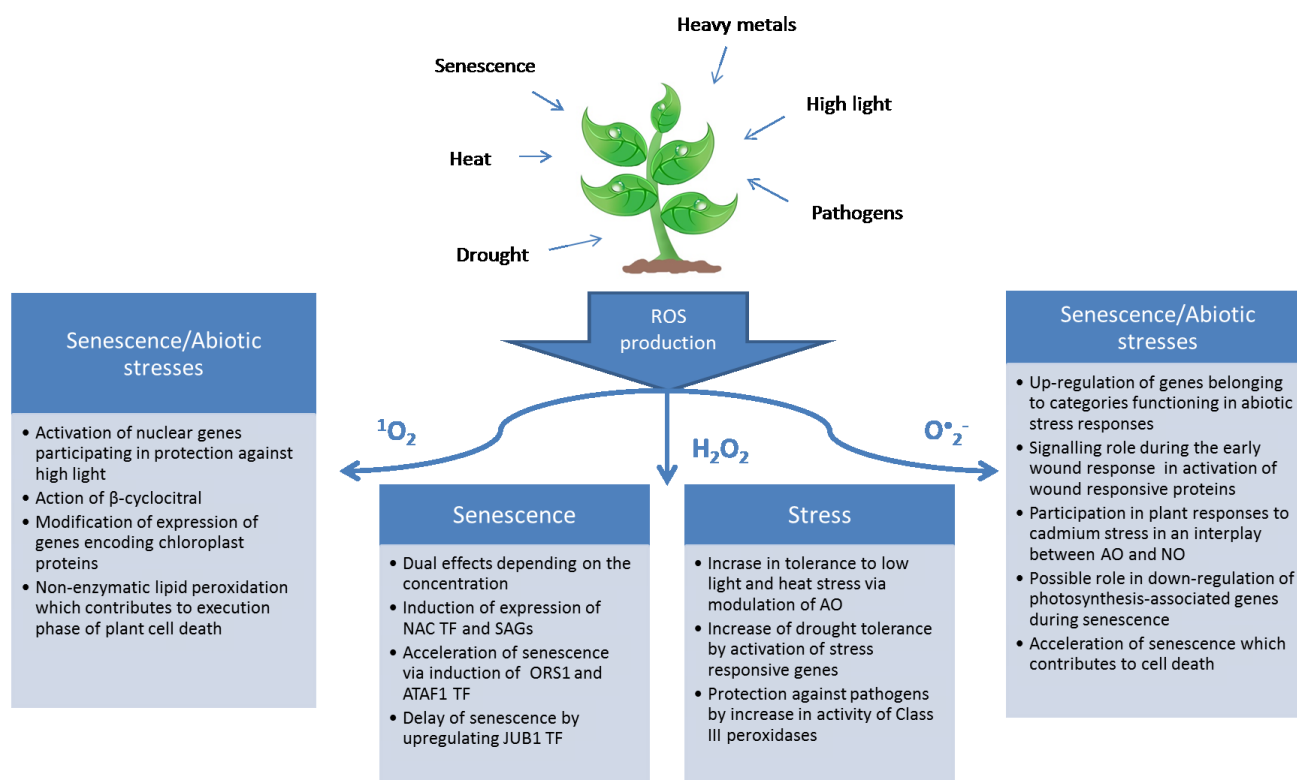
Heavy metals

Senescence

High light

Heat

Pathogens

Drought

ROS production

Senescence/Abiotic stresses

- Activation of nuclear genes participating in protection against high light
- Action of β-cyclocitral
- Modification of expression of genes encoding chloroplast proteins
- Non-enzymatic lipid peroxidation which contributes to execution phase of plant cell death

$^1O_2$

$H_2O_2$

$O^{\bullet}_2{}^-$

Senescence

- Dual effects depending on the concentration
- Induction of expression of NAC TF and SAGs
- Acceleration of senescence via induction of ORS1 and ATAF1 TF
- Delay of senescence by upregulating JUB1 TF

Stress

- Incrase in tolerance to low light and heat stress via modulation of AO
- Increase of drought tolerance by activation of stress responsive genes
- Protection against pathogens by increase in activity of Class III peroxidases

Senescence/Abiotic stresses

- Up-regulation of genes belonging to categories functioning in abiotic stress responses
- Signalling role during the early wound response in activation of wound responsive proteins
- Participation in plant responses to cadmium stress in an interplay between AO and NO
- Possible role in down-regulation of photosynthesis-associated genes during senescence
- Acceleration of senescence which contributes to cell death